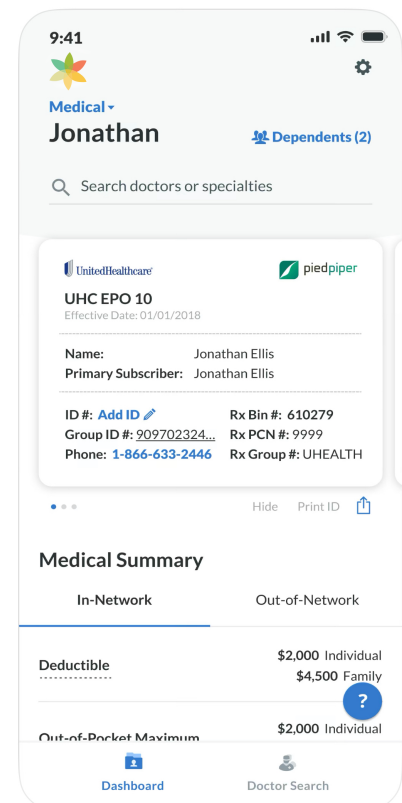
9:41

Medical
Jonathan
Dependents (2)

Search doctors or specialties

UnitedHealthcare
piedpiper

UHC EPO 10
Effective Date: 01/01/2018

Name: Jonathan Ellis
Primary Subscriber: Jonathan Ellis

ID #: Add ID
Group ID #: 909702324...
Phone: 1-866-633-2446
Rx Bin #: 610279
Rx PCN #: 9999
Rx Group #: UHEALTH

Hide Print ID

Medical Summary

In-Network
Out-of-Network

Deductible
$2,000 Individual
$4,500 Family

Out-of-Pocket Maximum
$2,000 Individual

?

Dashboard
Doctor Search